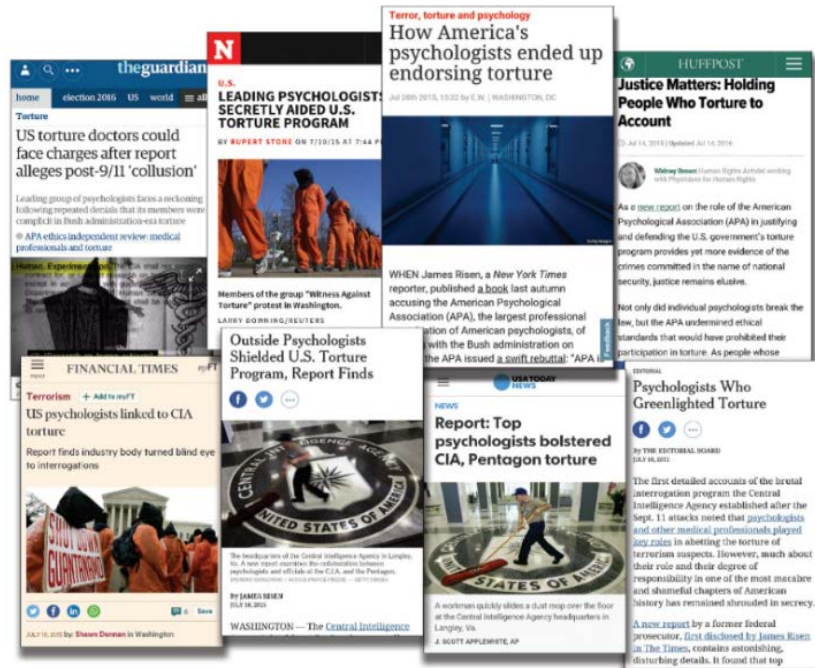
theguardian

home election 2016 US world

Torture

US torture doctors could face charges after report alleges post-9/11 'collusion'

Leading group of psychologists faces a reckoning following repeated denials that its members were complicit in Bush administration-era torture

APA ethics independent review: medical professionals and torture

N

U.S.

LEADING PSYCHOLOGISTS SECRETLY AIDED U.S. TORTURE PROGRAM

BY RUPERT STONE ON 7/10/15 AT 7:44 PM

Members of the group "Witness Against Torture" protest in Washington.

LARRY DOWNING/REUTERS

Terror, torture and psychology

How America's psychologists ended up endorsing torture

Jul 28th 2015, 15:32 by E.W. | WASHINGTON, DC

WHEN James Risen, a New York Times reporter, published a book last autumn accusing the American Psychological Association (APA), the largest professional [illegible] of American psychologists, of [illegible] with the Bush administration on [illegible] the APA issued a swift rebuttal: "APA i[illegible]

Feedback

HUFFPOST

Justice Matters: Holding People Who Torture to Account

Jul 14, 2015 | Updated Jul 14, 2016

Widney Brown Human Rights Activist working with Physicians for Human Rights

As a new report on the role of the American Psychological Association (APA) in justifying and defending the U.S. government's torture program provides yet more evidence of the crimes committed in the name of national security, justice remains elusive.

Not only did individual psychologists break the law, but the APA undermined ethical standards that would have prohibited their participation in torture. As people whose

FINANCIAL TIMES

myFT

Terrorism + Add to myFT

US psychologists linked to CIA torture

Report finds industry body turned blind eye to interrogations

SHUT DOWN GUANTANAMO

Save

JULY 10, 2015 by: Shawn Donnan in Washington

Outside Psychologists Shielded U.S. Torture Program, Report Finds

CENTRAL INTELLIGENCE AGENCY UNITED STATES OF AMERICA

The headquarters of the Central Intelligence Agency in Langley, Va. A new report examines the collaboration between psychologists and officials at the C.I.A. and the Pentagon.

By JAMES RISEN
JULY 10, 2015

WASHINGTON — The Central Intelligence

USA TODAY NEWS

NEWS

Report: Top psychologists bolstered CIA, Pentagon torture

A workman quickly slides a dust mop over the floor at the Central Intelligence Agency headquarters in Langley, Va.

J. SCOTT APPLEWHITE, AP

EDITORIAL

Psychologists Who Greenlighted Torture

By THE EDITORIAL BOARD
JULY 14, 2015

The first detailed accounts of the brutal interrogation program the Central Intelligence Agency established after the Sept. 11 attacks noted that psychologists and other medical professionals played key roles in abetting the torture of terrorism suspects. However, much about their role and their degree of responsibility in one of the most macabre and shameful chapters of American history has remained shrouded in secrecy.

A new report by a former federal prosecutor, first disclosed by James Risen in The Times, contains astonishing, disturbing details. It found that top